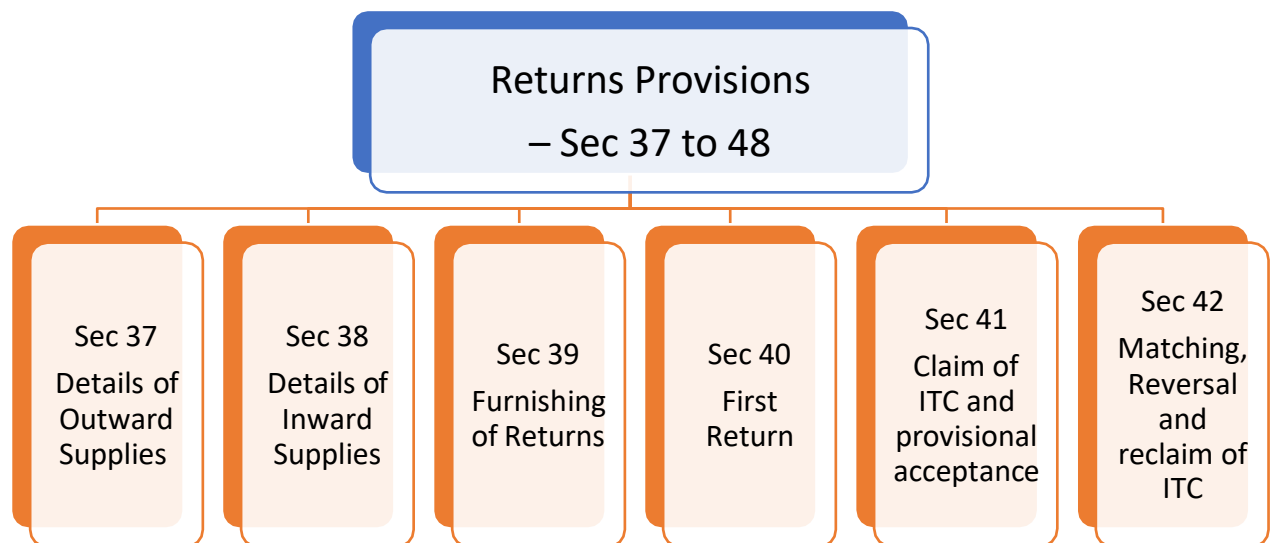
Returns Provisions
– Sec 37 to 48

Sec 37
Details of Outward Supplies

Sec 38
Details of Inward Supplies

Sec 39
Furnishing of Returns

Sec 40
First Return

Sec 41
Claim of ITC and provisional acceptance

Sec 42
Matching, Reversal and reclaim of ITC